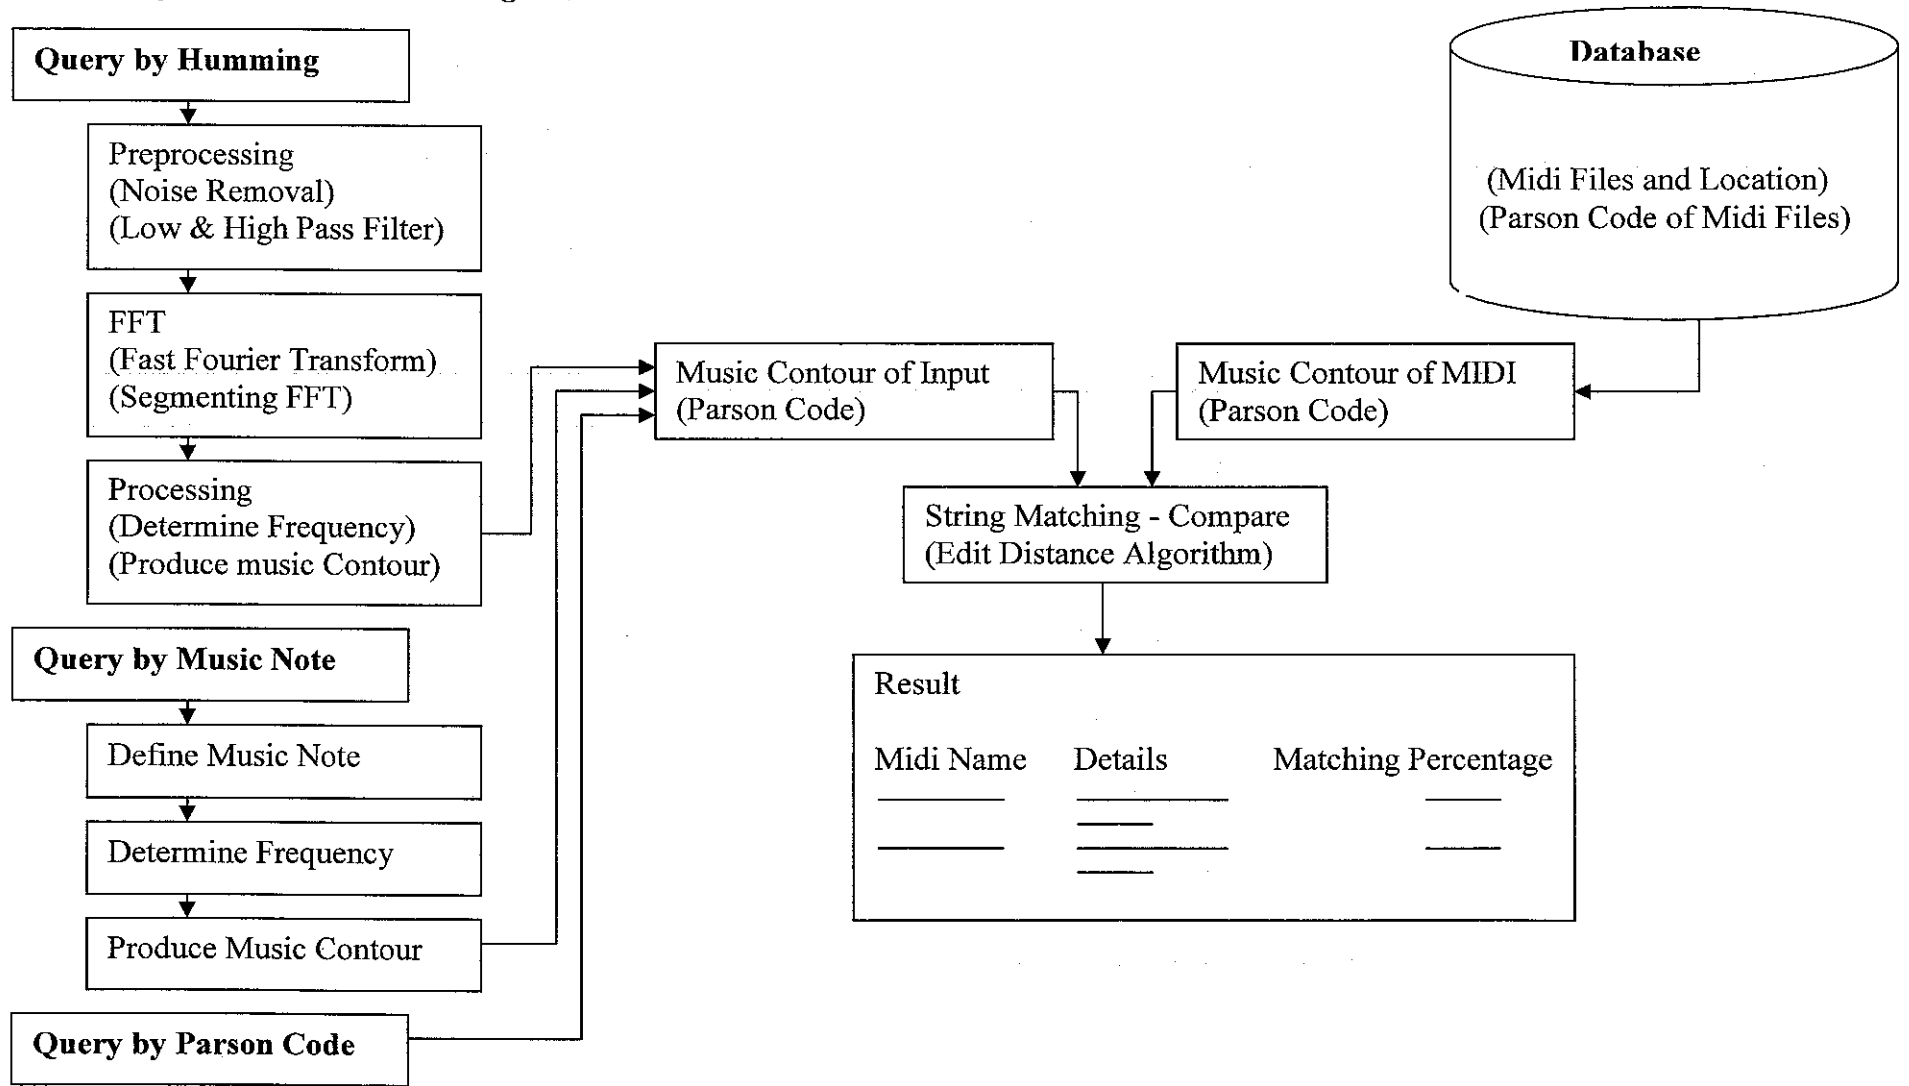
Query by Humming

Preprocessing
(Noise Removal)
(Low & High Pass Filter)

FFT
(Fast Fourier Transform)
(Segmenting FFT)

Processing
(Determine Frequency)
(Produce music Contour)

Query by Music Note

Define Music Note

Determine Frequency

Produce Music Contour

Query by Parson Code

Database

(Midi Files and Location)
(Parson Code of Midi Files)

Music Contour of Input
(Parson Code)

Music Contour of MIDI
(Parson Code)

String Matching - Compare
(Edit Distance Algorithm)

Result

Midi Name Details Matching Percentage